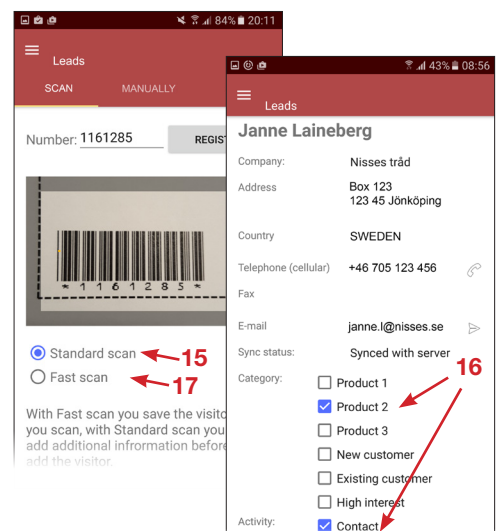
84% 20:11

Leads

SCAN

MANUALLY

Number: 1161285

REGIST

* 1 1 6 1 2 8 5 *

Standard scan

15

Fast scan

17

With Fast scan you save the visito you scan, with Standard scan you add additional information before add the visitor.

43% 08:56

Leads

Janne Laineberg

| | |
|---|---|
| Company: | Nisses tråd |
| Address | Box 123 123 45 Jönköping |
| Country | SWEDEN |
| Telephone (cellular) | +46 705 123 456 |
| Fax | |
| E-mail | janne.l@nisses.se |
| Sync status: | Synced with server |
| Category: | Product 1 |
| | Product 2 |
| | Product 3 |
| | New customer |
| | Existing customer |
| | High interest |
| Activity: | Contact |

16